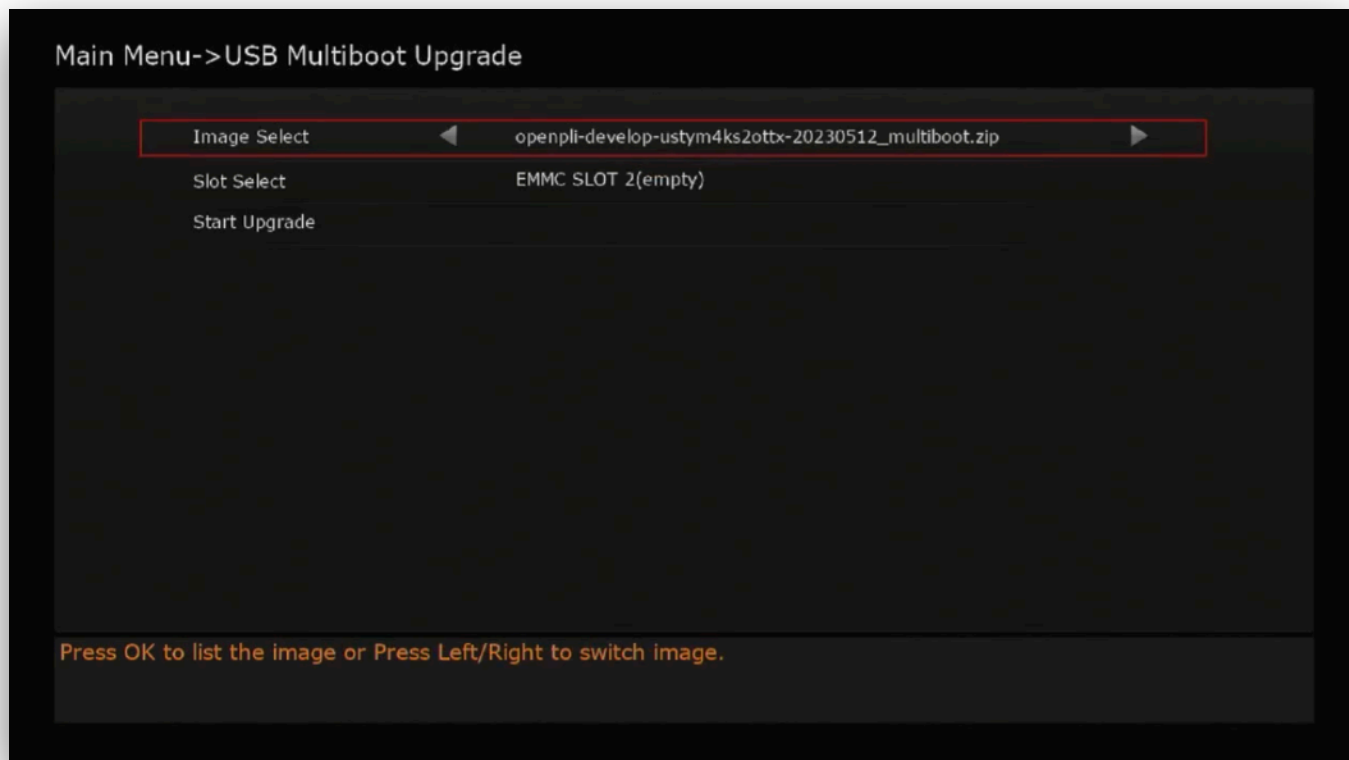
Main Menu->USB Multiboot Upgrade

| | |
|---|---|
| Image Select | openpli-develop-ustym4ks2ottx-20230512_multiboot.zip |
| Slot Select | EMMC SLOT 2(empty) |
| Start Upgrade | |

Press OK to list the image or Press Left/Right to switch image.